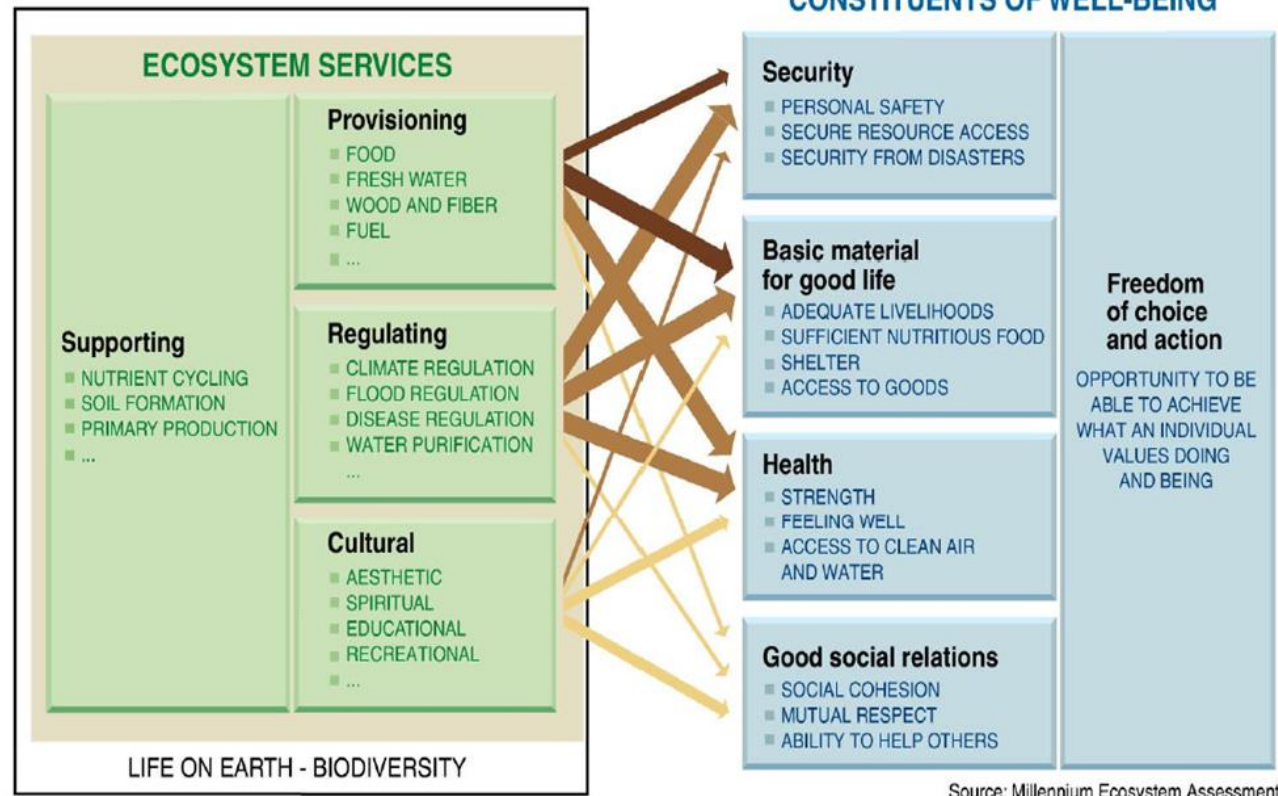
CONSTITUENTS OF WELL-BEING

ECOSYSTEM SERVICES

Provisioning
FOOD
FRESH WATER
WOOD AND FIBER
FUEL
...

Supporting
NUTRIENT CYCLING
SOIL FORMATION
PRIMARY PRODUCTION
...

Regulating
CLIMATE REGULATION
FLOOD REGULATION
DISEASE REGULATION
WATER PURIFICATION
...

Cultural
AESTHETIC
SPIRITUAL
EDUCATIONAL
RECREATIONAL
...

LIFE ON EARTH - BIODIVERSITY

Security
PERSONAL SAFETY
SECURE RESOURCE ACCESS
SECURITY FROM DISASTERS

Basic material for good life
ADEQUATE LIVELIHOODS
SUFFICIENT NUTRITIOUS FOOD
SHELTER
ACCESS TO GOODS

Health
STRENGTH
FEELING WELL
ACCESS TO CLEAN AIR AND WATER

Good social relations
SOCIAL COHESION
MUTUAL RESPECT
ABILITY TO HELP OTHERS

Freedom of choice and action
OPPORTUNITY TO BE ABLE TO ACHIEVE WHAT AN INDIVIDUAL VALUES DOING AND BEING

Source: Millennium Ecosystem Assessment